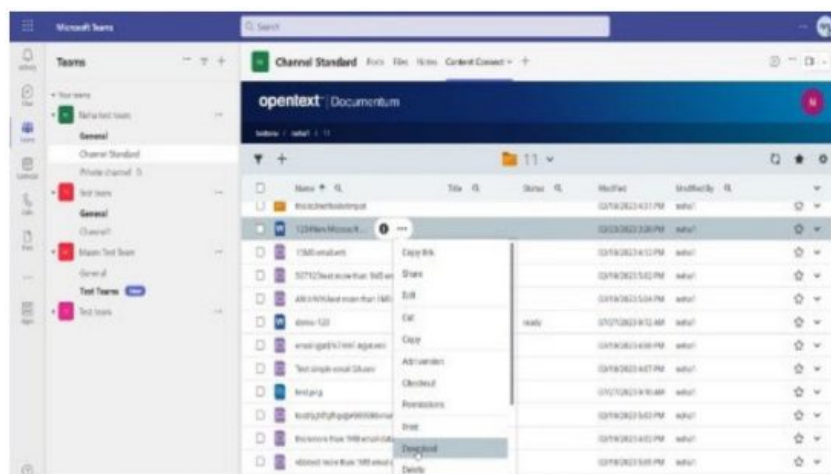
Microsoft Teams

Search

Teams

Your teams

General

Channel Standard

Private channel

Test team

General

Channel1

General

Test Teams

Test team

Channel Standard Posts Files Notes Content Connect +

opentext | Documentum

11

Name Title Status Modified Modified By

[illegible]

123 New Microsoft...

Copy link

Share

Edit

Cut

Copy

Add favorites

Checkout

Permissions

Email

Download

Delete

ready